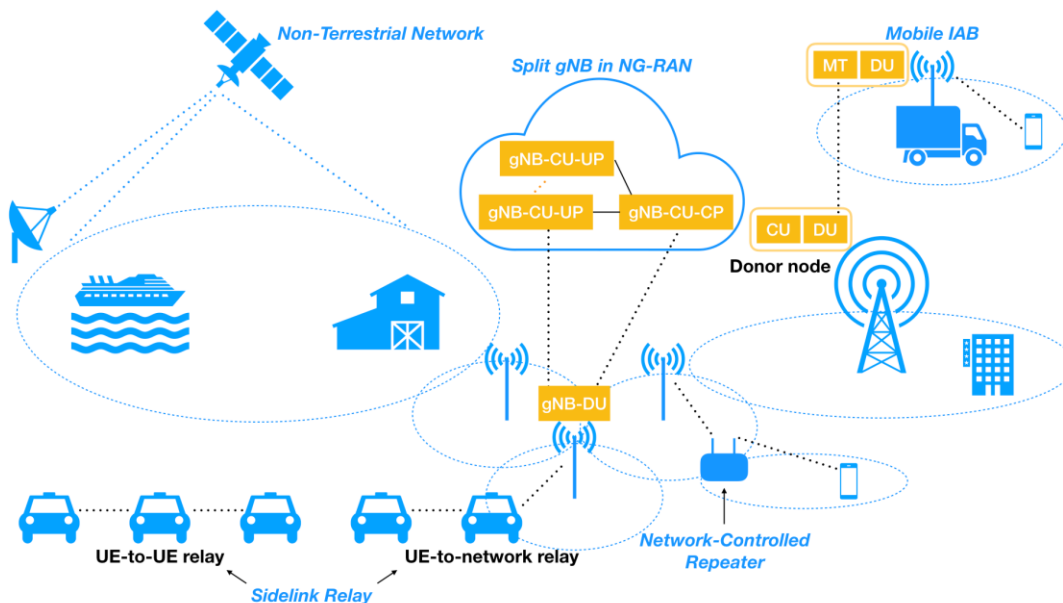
Non-Terrestrial Network

Split gNB in NG-RAN

Mobile IAB

MT

DU

gNB-CU-UP

gNB-CU-UP

gNB-CU-CP

CU

DU

Donor node

gNB-DU

UE-to-UE relay

UE-to-network relay

Sidelink Relay

Network-Controlled Repeater